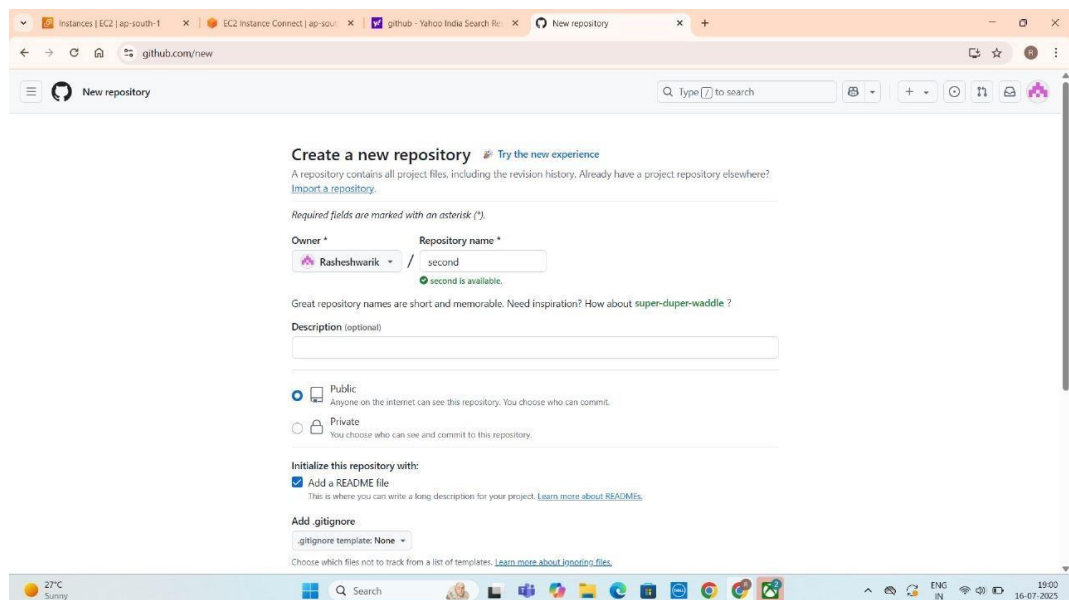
Instances | EC2 | ap-south-1 × EC2 Instance Connect | ap-sout × github - Yahoo India Search Re × New repository × +

github.com/new

New repository

Type / to search

Create a new repository Try the new experience

A repository contains all project files, including the revision history. Already have a project repository elsewhere? Import a repository.

Required fields are marked with an asterisk (*).

Owner * Repository name *

Rasheshwarik / second

second is available.

Great repository names are short and memorable. Need inspiration? How about super-duper-waddle ?

Description (optional)

Public
Anyone on the internet can see this repository. You choose who can commit.

Private
You choose who can see and commit to this repository.

Initialize this repository with:

Add a README file
This is where you can write a long description for your project. Learn more about READMEs.

Add .gitignore

.gitignore template: None

Choose which files not to track from a list of templates. Learn more about ignoring files.

27°C
Sunny

Search

ENG
IN

19:00
16-07-2025